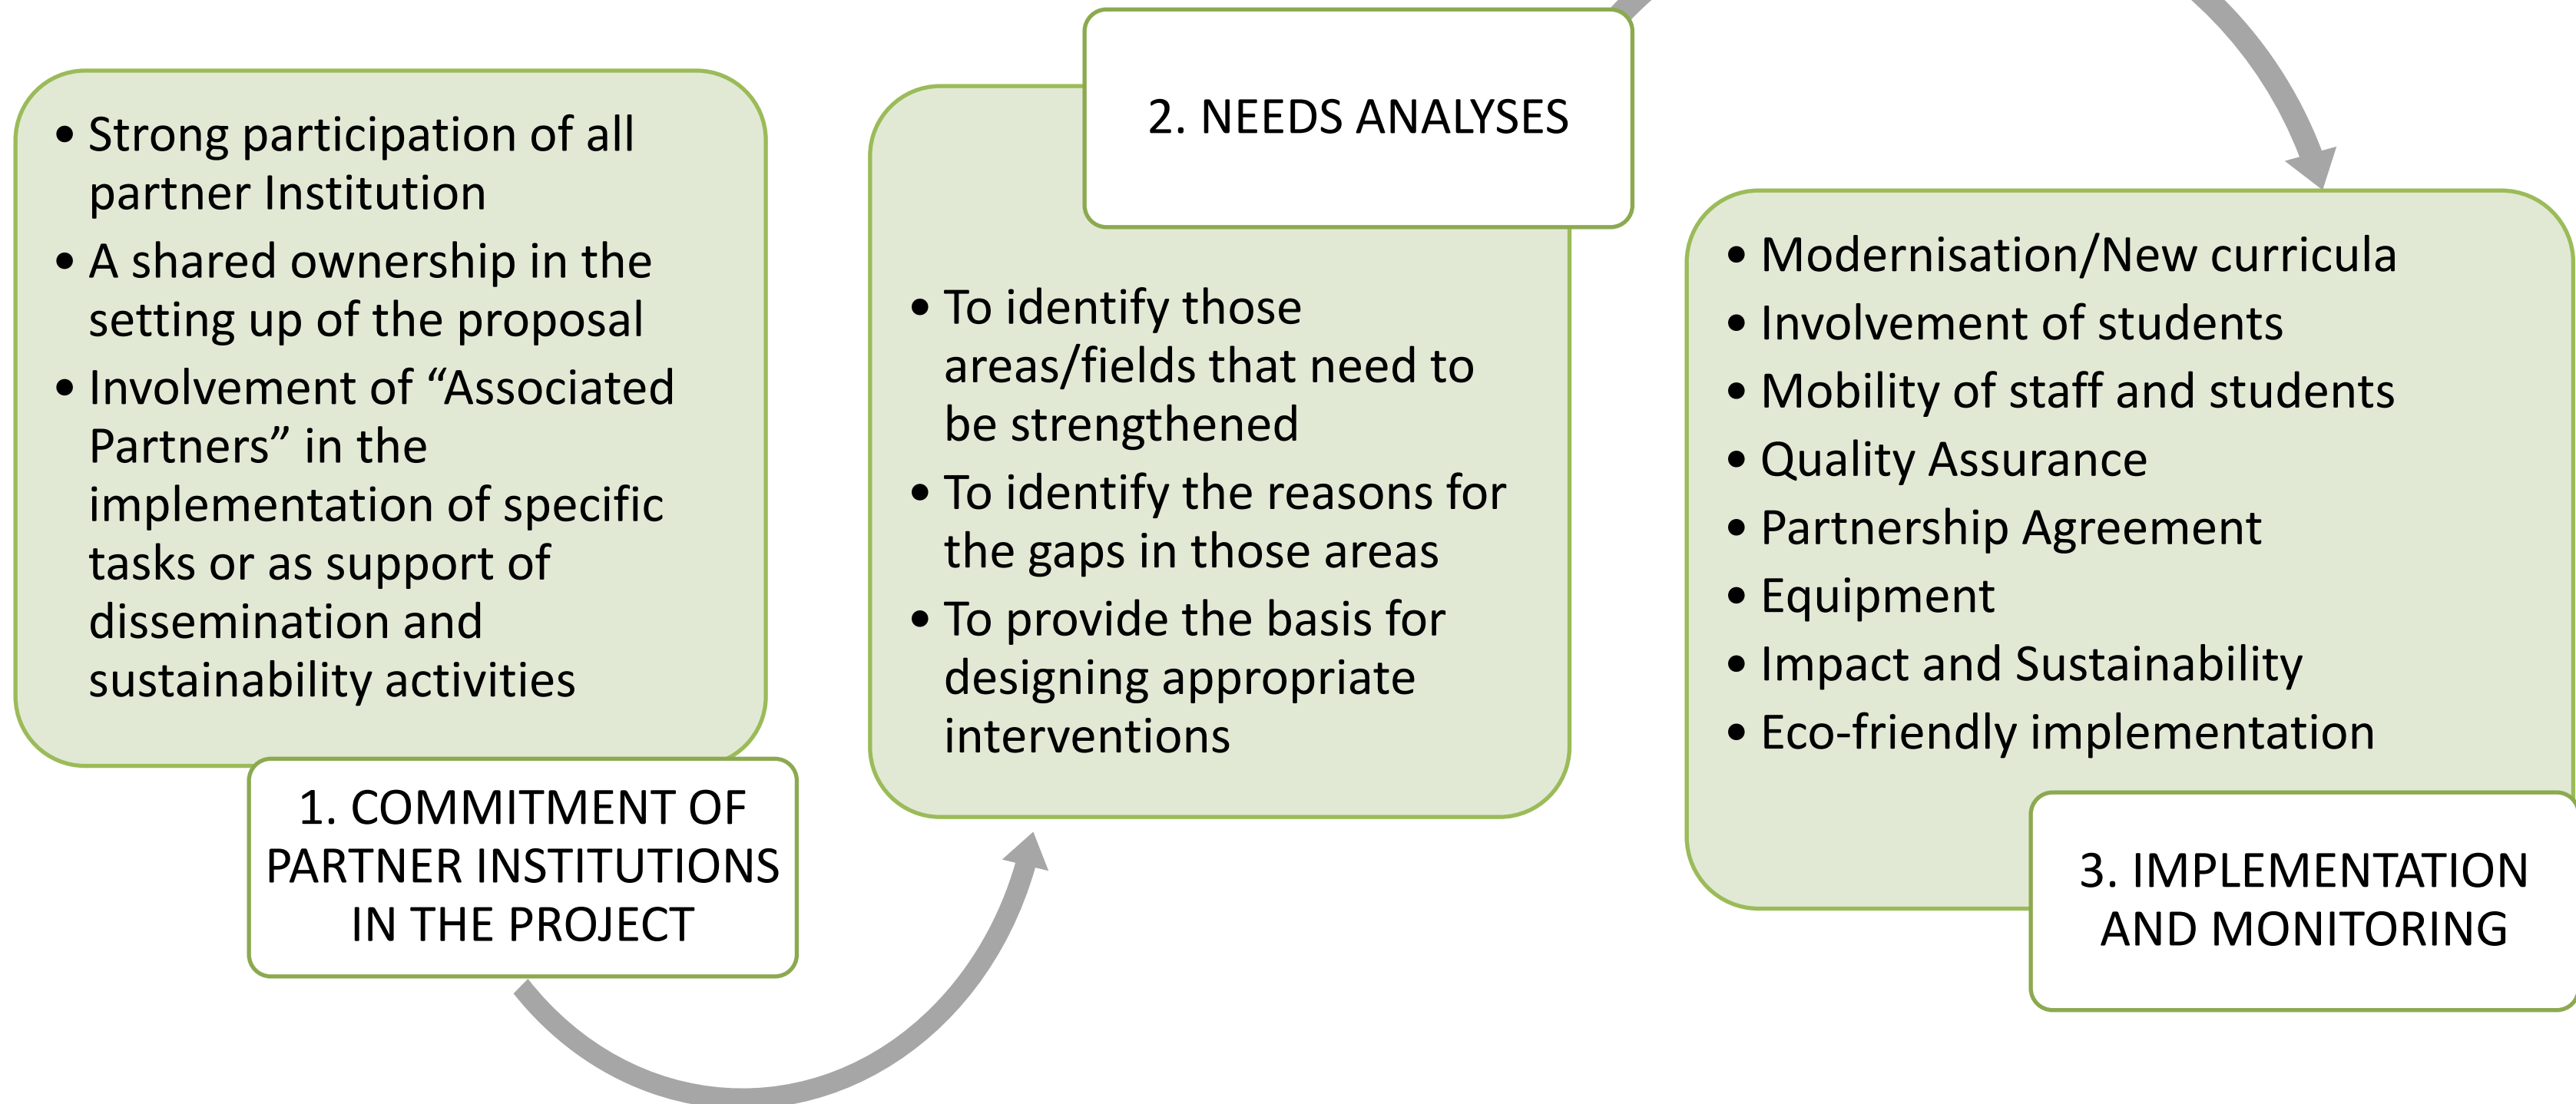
- Strong participation of all partner Institution
- A shared ownership in the setting up of the proposal
- Involvement of “Associated Partners” in the implementation of specific tasks or as support of dissemination and sustainability activities

1. COMMITMENT OF PARTNER INSTITUTIONS IN THE PROJECT

2. NEEDS ANALYSES

- To identify those areas/fields that need to be strengthened
- To identify the reasons for the gaps in those areas
- To provide the basis for designing appropriate interventions

- Modernisation/New curricula
- Involvement of students
- Mobility of staff and students
- Quality Assurance
- Partnership Agreement
- Equipment
- Impact and Sustainability
- Eco-friendly implementation

3. IMPLEMENTATION AND MONITORING